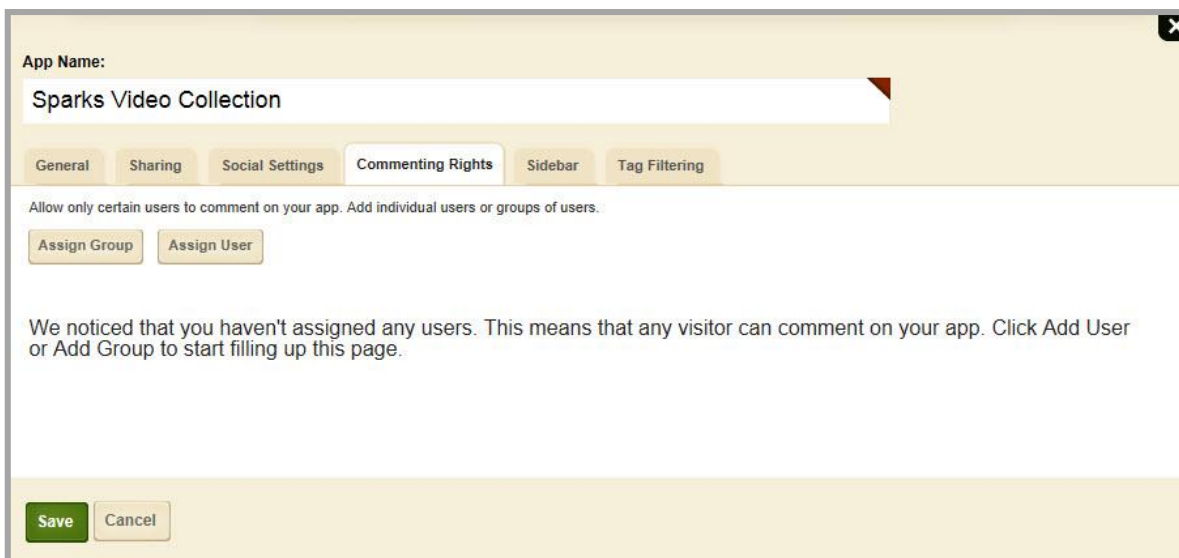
App Name:

Sparks Video Collection

General Sharing Social Settings Commenting Rights Sidebar Tag Filtering

Allow only certain users to comment on your app. Add individual users or groups of users.

Assign Group Assign User

We noticed that you haven't assigned any users. This means that any visitor can comment on your app. Click Add User or Add Group to start filling up this page.

Save Cancel